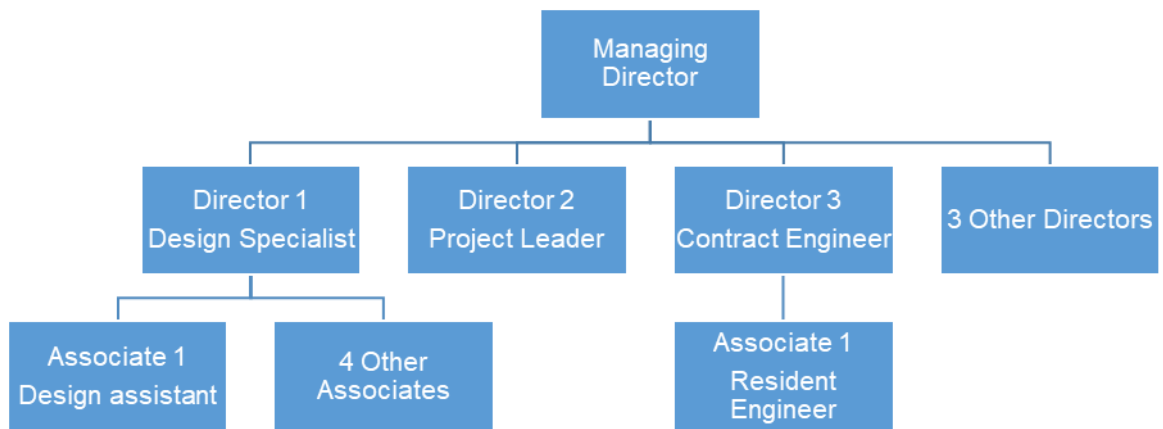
Managing Director

Director 1
Design Specialist

Director 2
Project Leader

Director 3
Contract Engineer

3 Other Directors

Associate 1
Design assistant

4 Other Associates

Associate 1
Resident Engineer